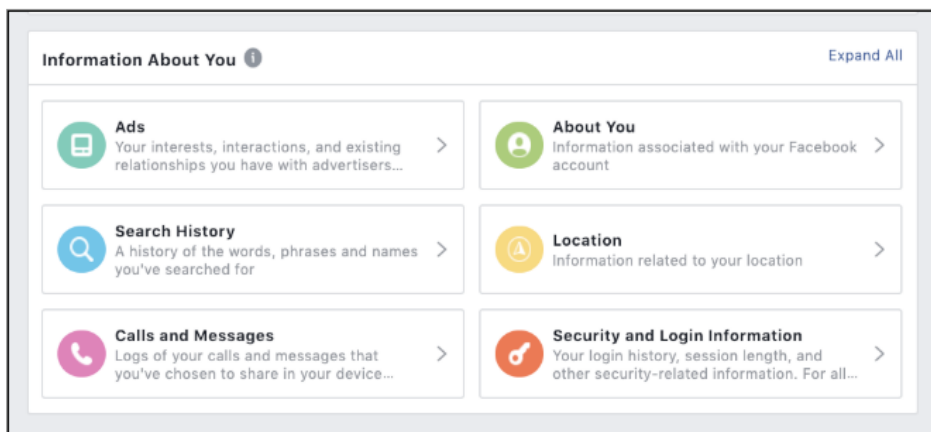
Information About You

Expand All

Ads
Your interests, interactions, and existing relationships you have with advertisers...

About You
Information associated with your Facebook account

Search History
A history of the words, phrases and names you've searched for

Location
Information related to your location

Calls and Messages
Logs of your calls and messages that you've chosen to share in your device...

Security and Login Information
Your login history, session length, and other security-related information. For all...